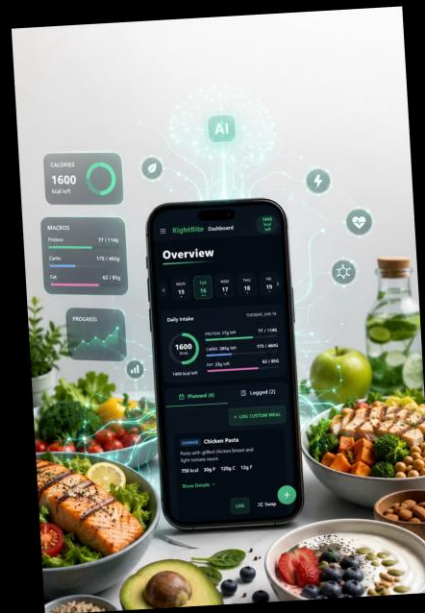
AI

CALORIES
1600
kcal left

MACROS
Protein 77 / 114g
Carbs 175 / 460g
Fat 62 / 85g

PROGRESS

RightBite Dashboard

Overview

MON 15
TUE 16
WED 17
THU 18
FRI 19

Daily Intake
TUESDAY, JUN 16
1600
PROTEIN 77g left 77 / 114G
CARBS 285g left 175 / 460G
FAT 23g left 62 / 85G
1400 kcal left

Planned (4)
Logged (2)
+ LOG CUSTOM MEAL

Chicken Pasta
Pasta with grilled chicken breast and light tomato sauce.
750 kcal 30g P 120g C 12g F
Show Details
LOG
Swap